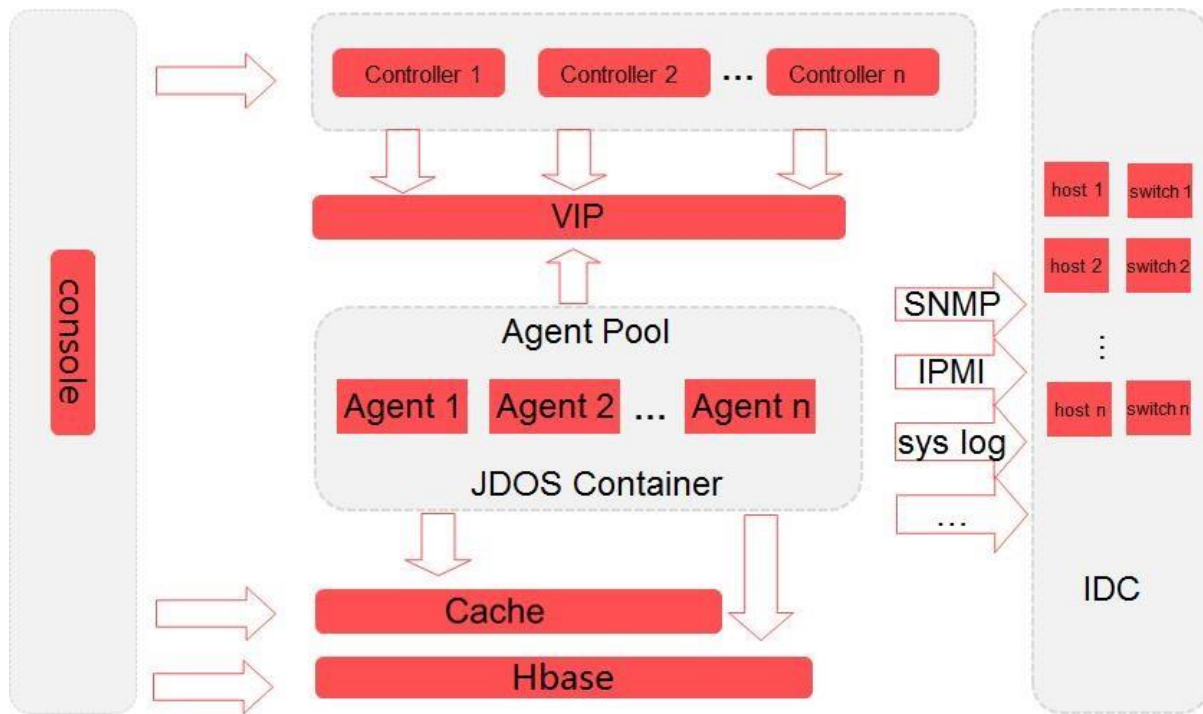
console

Controller 1
Controller 2
...
Controller n

VIP

Agent Pool
Agent 1
Agent 2
...
Agent n
JDOS Container

Cache

Hbase

SNMP
IPMI
sys log
...

host 1
switch 1
host 2
switch 2
⋮
host n
switch n

IDC